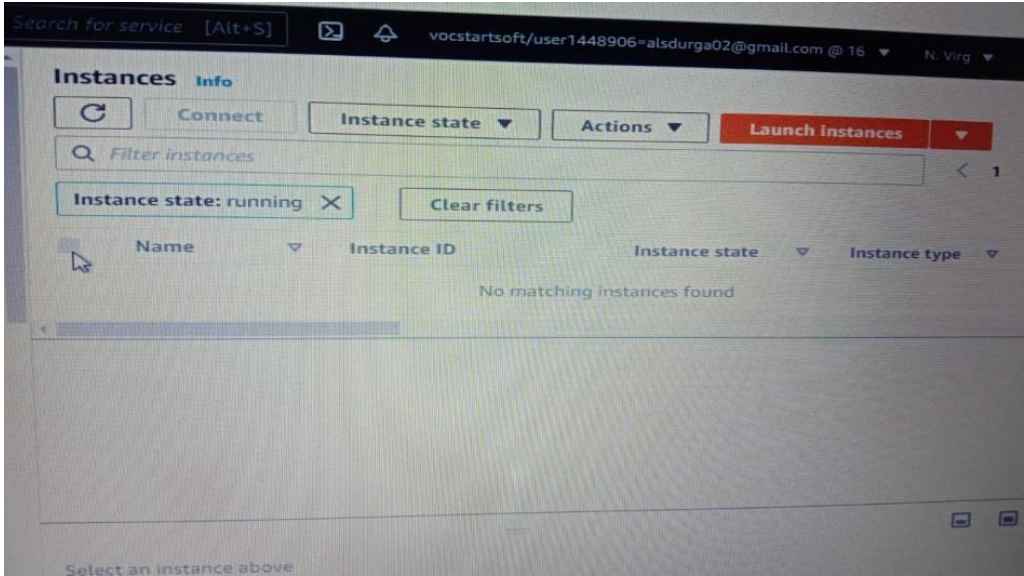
Search for service [Alt+S]

vocstartsoft/user1448906=alsdurga02@gmail.com @ 16 ▼

N. Virg ▼

Instances Info

Connect

Instance state ▼

Actions ▼

Launch instances ▼

Filter instances

< 1

Instance state: running ✕

Clear filters

Name

Instance ID

Instance state

Instance type

No matching instances found

Select an instance above